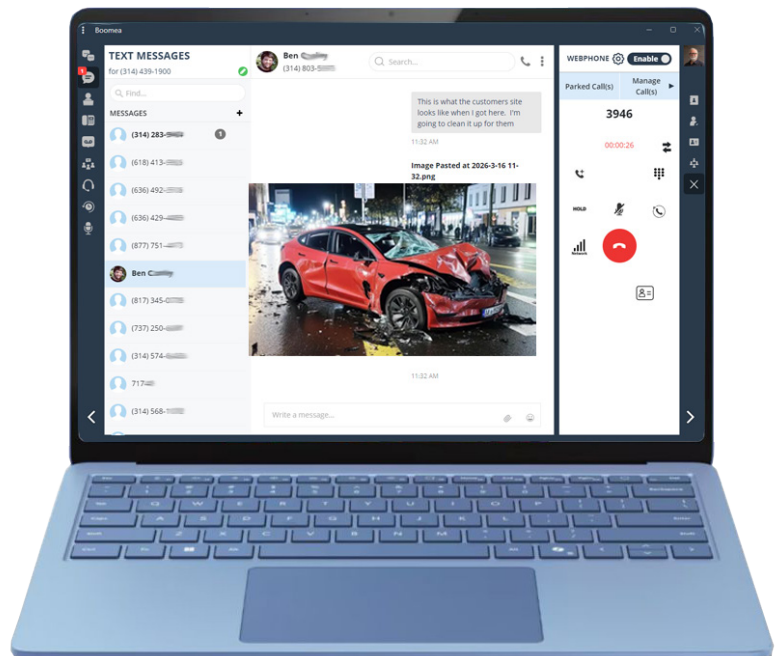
Boomea

TEXT MESSAGES
for (314) 439-1900

Find...

MESSAGES +

(314) 283-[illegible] 1
(618) 413-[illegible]
(636) 492-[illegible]
(636) 429-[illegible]
(877) 751-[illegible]
Ben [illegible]
(817) 345-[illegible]
(737) 250-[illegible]
(314) 574-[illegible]
717-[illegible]
(314) 568-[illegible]

Ben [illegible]
(314) 803-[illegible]

Search...

This is what the customers site looks like when I got here. I'm going to clean it up for them

11:32 AM

Image Pasted at 2026-3-16 11-32.png

11:32 AM

Write a message...

WEBPHONE Enable

Parked Call(s)
Manage Call(s)

3946

00:00:26

HOLD

Network